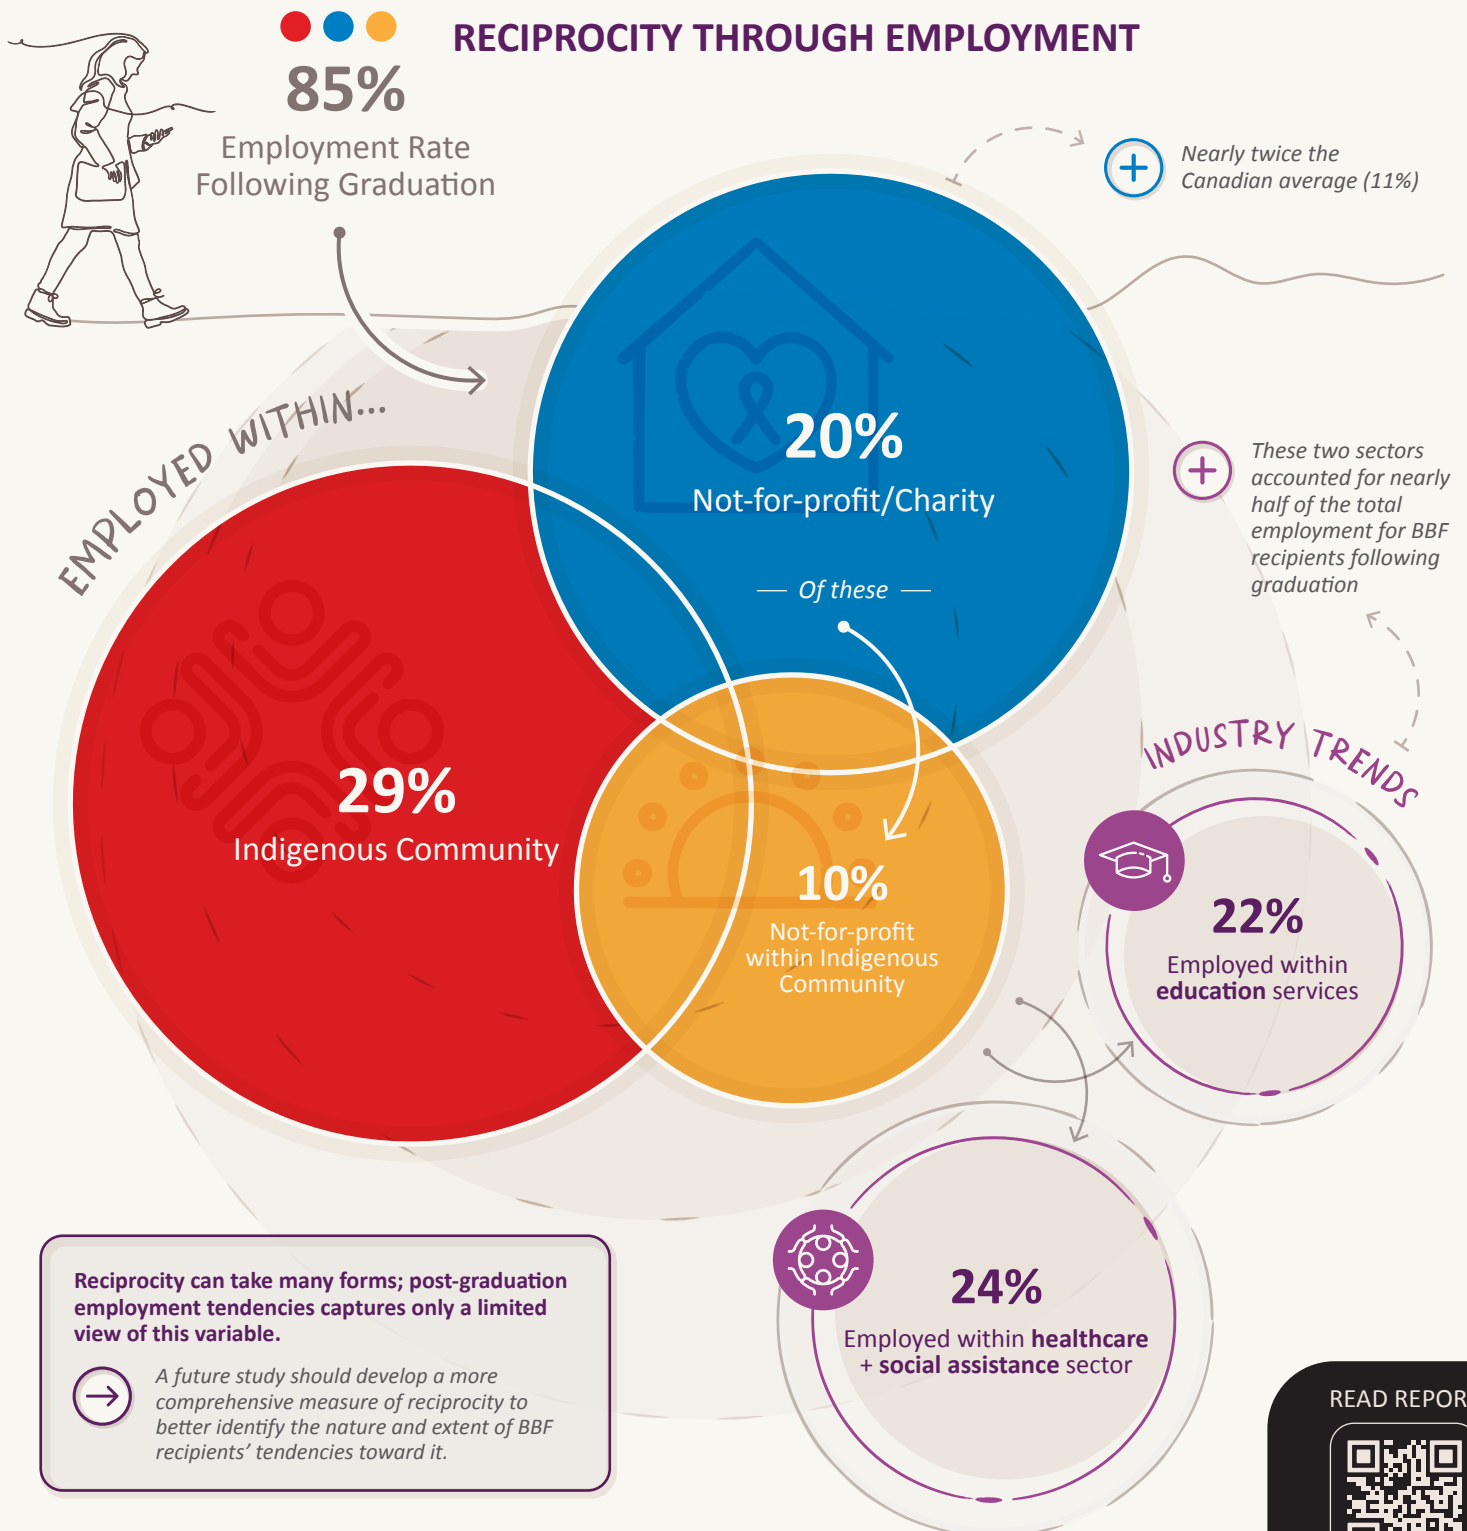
85%
Employment Rate Following Graduation

RECIPROCITY THROUGH EMPLOYMENT

Nearly twice the Canadian average (11%)

EMPLOYED WITHIN...

20%
Not-for-profit/Charity

— Of these —

These two sectors accounted for nearly half of the total employment for BBF recipients following graduation

29%
Indigenous Community

10%
Not-for-profit within Indigenous Community

INDUSTRY TRENDS

22%
Employed within education services

24%
Employed within healthcare + social assistance sector

Reciprocity can take many forms; post-graduation employment tendencies captures only a limited view of this variable.

A future study should develop a more comprehensive measure of reciprocity to better identify the nature and extent of BBF recipients' tendencies toward it.

READ REPOR